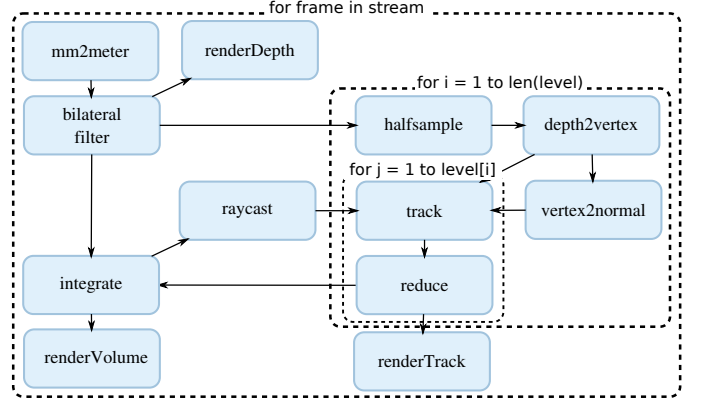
for frame in stream

mm2meter

renderDepth

bilateral filter

for i = 1 to len(level)

halfsample

depth2vertex

for j = 1 to level[i]

raycast

track

vertex2normal

integrate

reduce

renderVolume

renderTrack